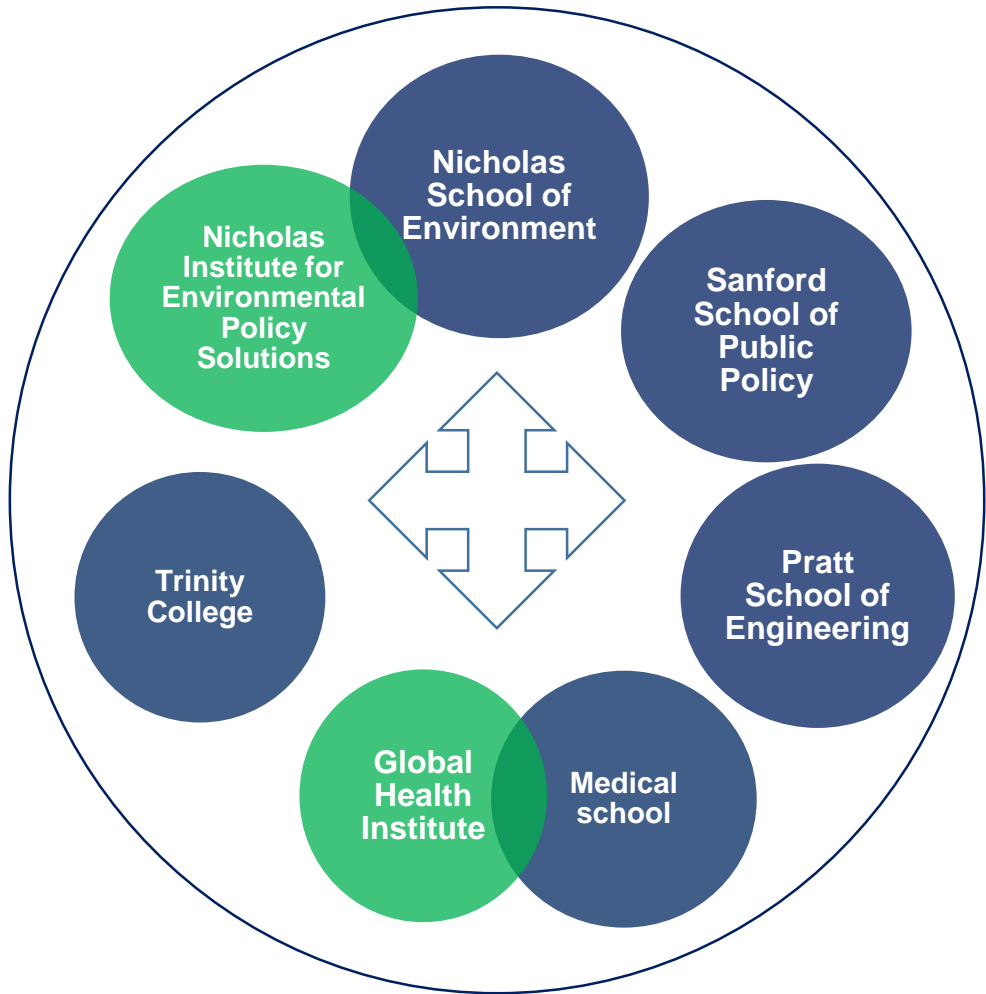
Nicholas School of Environment

Nicholas Institute for Environmental Policy Solutions

Sanford School of Public Policy

Trinity College

Pratt School of Engineering

Global Health Institute

Medical school